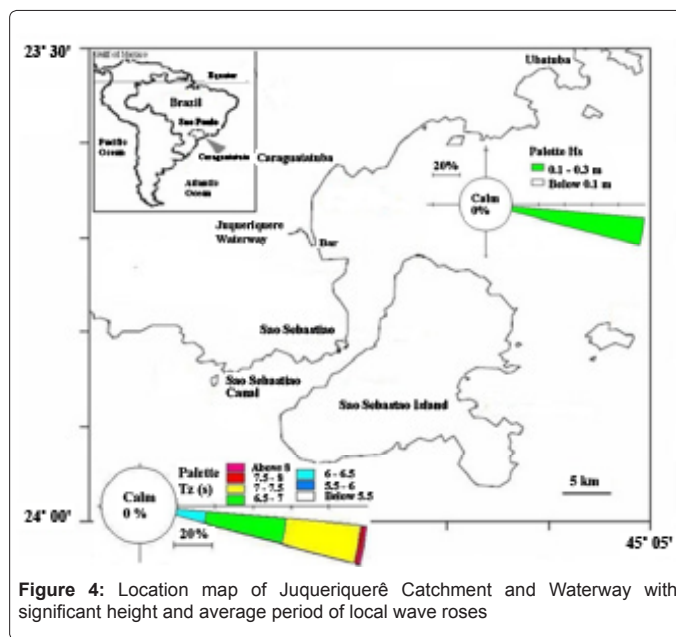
23° 30'

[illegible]

Equator

Brazil

Pacific Ocean

Sao Paulo

Caraguatatuba

Atlantic Ocean

Caraguatatuba

Ubatuba

20%

Palette Hs

0.1 - 0.3 m

Below 0.1 m

Calm 0%

Juqueriquere Waterway

Bar

Sao Sebastiao

Sao Sebastiao Canal

Sao Sebastiao Island

5 km

Palette Tz (s)

Above 8

7.5 - 8

7 - 7.5

6.5 - 7

6 - 6.5

5.5 - 6

Below 5.5

Calm 0 %

20%

24° 00'

45° 05'

**Figure 4:** Location map of Juqueriquerê Catchment and Waterway with significant height and average period of local wave roses